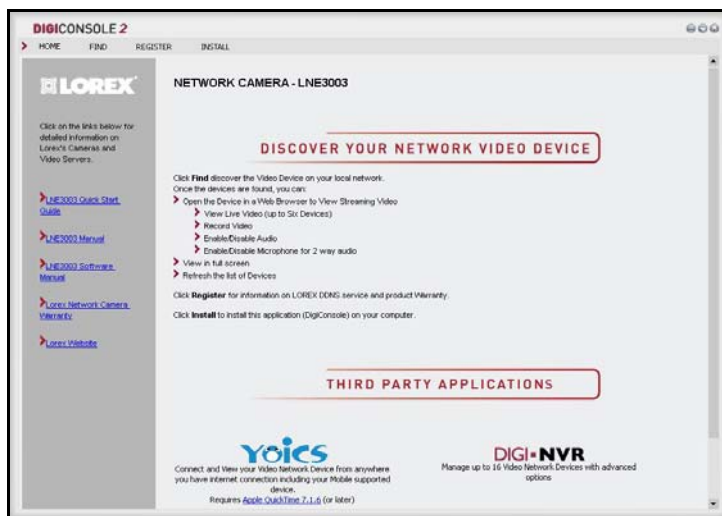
DIGICONSOLE 2

HOME FIND REGISTER INSTALL

LOREX

Click on the links below for detailed information on Lorex's Cameras and Video Servers.

LNE3003 Quick Start Guide

LNE3003 Manual

LNE3003 Software Manual

Lorex Network Camera Warranty

Lorex Website

NETWORK CAMERA - LNE3003

DISCOVER YOUR NETWORK VIDEO DEVICE

Click **Find** discover the Video Device on your local network.
Once the devices are found, you can:
Open the Device in a Web Browser to View Streaming Video
View Live Video (up to Six Devices)
Record Video
Enable/Disable Audio
Enable/Disable Microphone for 2 way audio
View in full screen
Refresh the list of Devices

Click **Register** for information on LOREX DDNS service and product Warranty.

Click **Install** to install this application (DigiConsole) on your computer.

THIRD PARTY APPLICATIONS

YOICS
Connect and View your Video Network Device from anywhere you have internet connection including your Mobile supported device.
Requires Apple QuickTime 7.1.6 (or later)

DIGI·NVR
Manage up to 16 Video Network Devices with advanced options